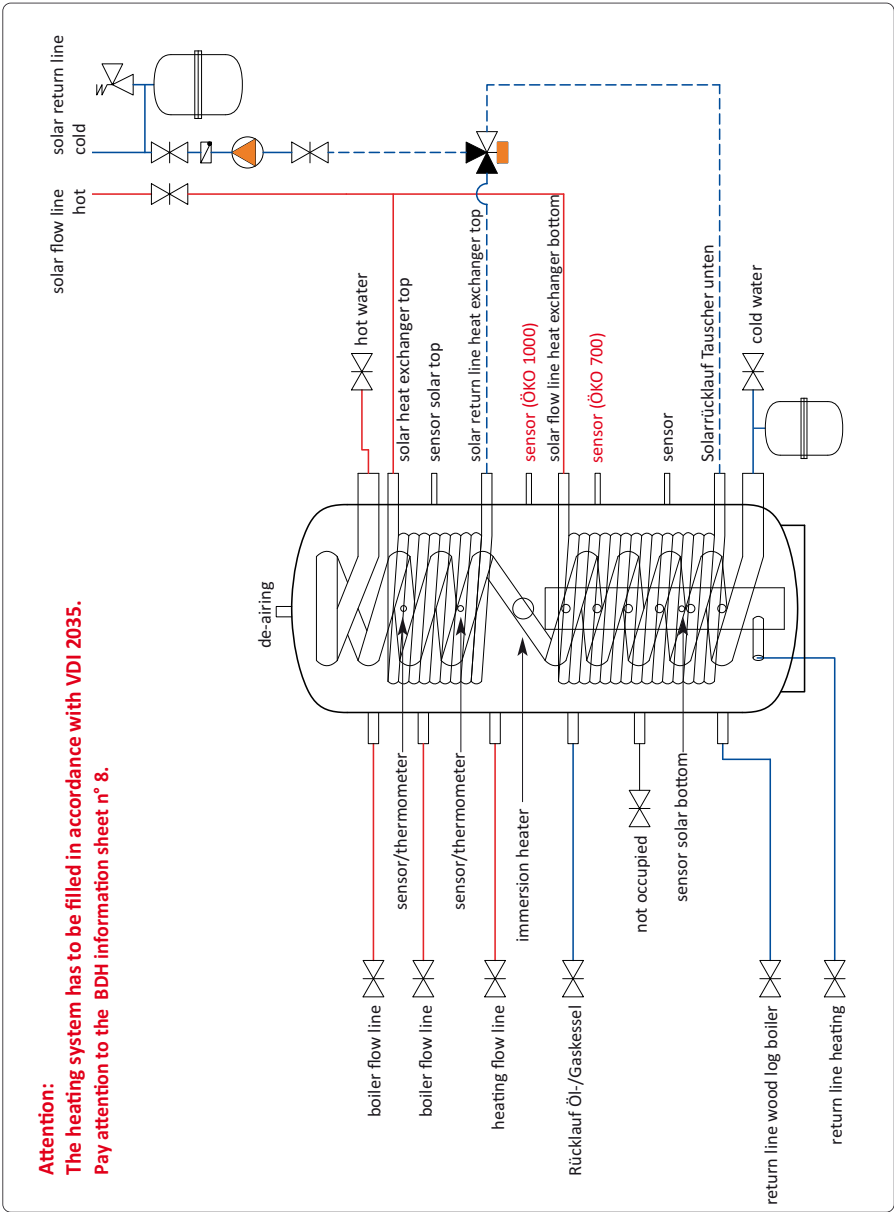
solar return line cold

solar flow line hot

W

hot water

solar heat exchanger top

sensor solar top

solar return line heat exchanger top

sensor (ÖKO 1000)

solar flow line heat exchanger bottom

sensor (ÖKO 700)

sensor

Solarrücklauf Tauscher unten

cold water

de-airing

Attention:
The heating system has to be filled in accordance with VDI 2035.
Pay attention to the BDH information sheet n° 8.

boiler flow line

boiler flow line

sensor/thermometer

sensor/thermometer

heating flow line

immersion heater

Rücklauf Öl-/Gaskessel

not occupied

sensor solar bottom

return line wood log boiler

return line heating